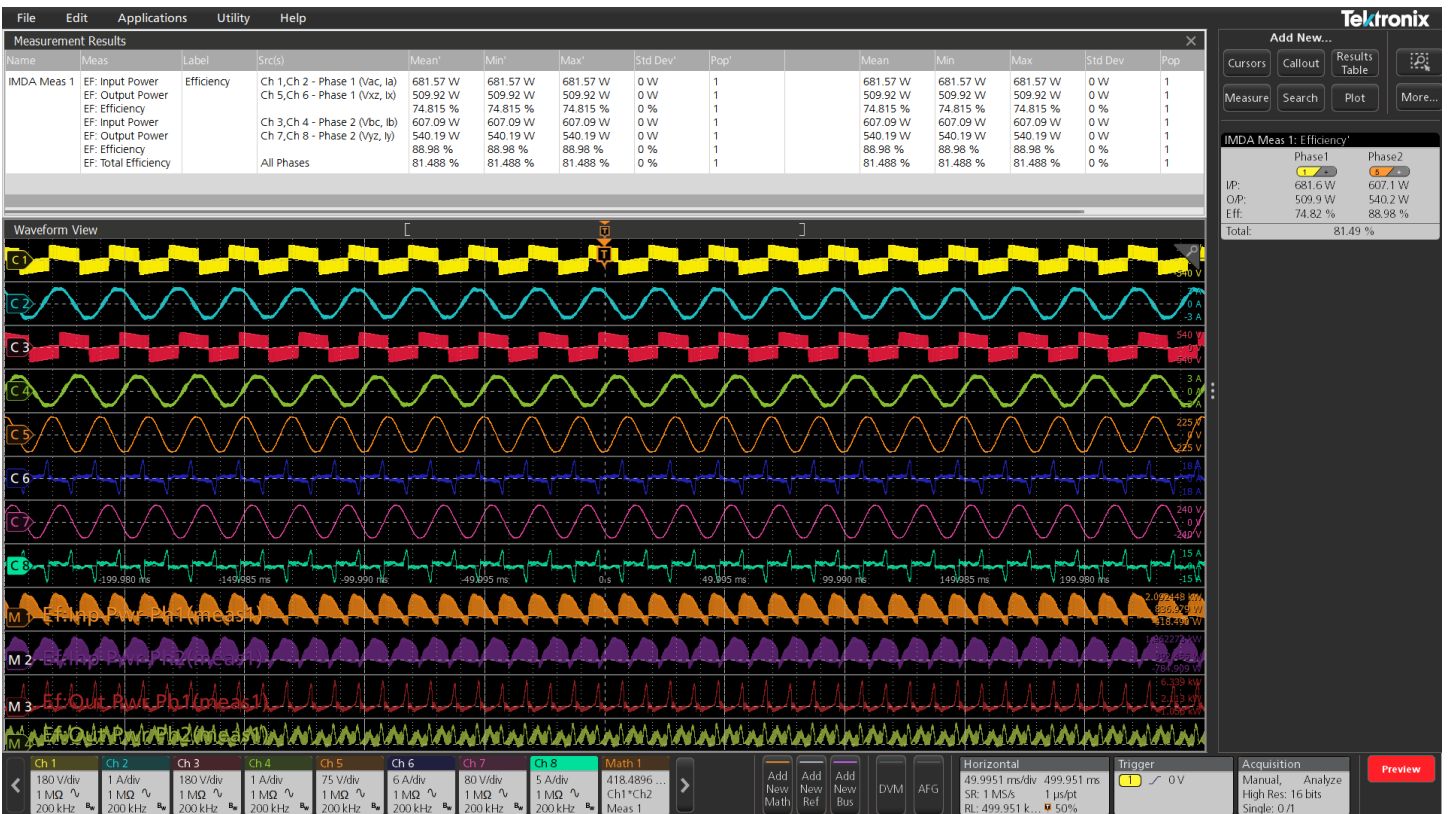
File Edit Applications Utility Help

Tektronix

Measurement Results

| Name | Meas | Label | Src(s) | Mean' | Min' | Max' | Std Dev' | Pop' | Mean | Min | Max | Std Dev | Pop |
|---|---|---|---|---|---|---|---|---|---|---|---|---|---|
| IMDA Meas 1 | EF: Input Power | Efficiency | Ch 1,Ch 2 - Phase 1 (Vac, Ia) | 681.57 W | 681.57 W | 681.57 W | 0 W | 1 | 681.57 W | 681.57 W | 681.57 W | 0 W | 1 |
| | EF: Output Power | | Ch 5,Ch 6 - Phase 1 (Vxz, Ix) | 509.92 W | 509.92 W | 509.92 W | 0 W | 1 | 509.92 W | 509.92 W | 509.92 W | 0 W | 1 |
| | EF: Efficiency | | | 74.815 % | 74.815 % | 74.815 % | 0 % | 1 | 74.815 % | 74.815 % | 74.815 % | 0 % | 1 |
| | EF: Input Power | | Ch 3,Ch 4 - Phase 2 (Vbc, Ib) | 607.09 W | 607.09 W | 607.09 W | 0 W | 1 | 607.09 W | 607.09 W | 607.09 W | 0 W | 1 |
| | EF: Output Power | | Ch 7,Ch 8 - Phase 2 (Vyz, Iy) | 540.19 W | 540.19 W | 540.19 W | 0 W | 1 | 540.19 W | 540.19 W | 540.19 W | 0 W | 1 |
| | EF: Efficiency | | | 88.98 % | 88.98 % | 88.98 % | 0 % | 1 | 88.98 % | 88.98 % | 88.98 % | 0 % | 1 |
| | EF: Total Efficiency | | All Phases | 81.488 % | 81.488 % | 81.488 % | 0 % | 1 | 81.488 % | 81.488 % | 81.488 % | 0 % | 1 |

Add New...
Cursors Callout Results Table
Measure Search Plot More...

IMDA Meas 1: Efficiency'
| | Phase1 | Phase2 |
|---|---|---|
| I/P: | 681.6 W | 607.1 W |
| O/P: | 509.9 W | 540.2 W |
| Eff: | 74.82 % | 88.98 % |
| Total: | 81.49 % | |

Waveform View

C1 540 V
C2 0 A -3 A
C3 540 V 540 V
C4 3 A 0 A
C5 225 V 0 V -225 V
C6 18 A 0 A -18 A
C7 240 V 0 V -240 V
C8 15 A 0 A -15 A
-199.980 ms -149.985 ms -99.990 ms -49.995 ms 0 s 49.995 ms 99.990 ms 149.985 ms 199.980 ms
M1 Ef:Inp Pwr Ph1(meas1) 2.092448 kW 836.979 W -418.490 W
M2 Ef:Inp Pwr Ph2(meas1) -784.909 W
M3 Ef:Out Pwr Ph1(meas1) 6.339 kW
M4 Ef:Out Pwr Ph2(meas1)

Ch 1 180 V/div 1 MΩ 200 kHz
Ch 2 1 A/div 1 MΩ 200 kHz
Ch 3 180 V/div 1 MΩ 200 kHz
Ch 4 1 A/div 1 MΩ 200 kHz
Ch 5 75 V/div 1 MΩ 200 kHz
Ch 6 6 A/div 1 MΩ 200 kHz
Ch 7 80 V/div 1 MΩ 200 kHz
Ch 8 5 A/div 1 MΩ 200 kHz
Math 1 418.4896 ... Ch1*Ch2 Meas 1
Add New Math Add New Ref Add New Bus DVM AFG
Horizontal 49.9951 ms/div 499.951 ms SR: 1 MS/s 1 µs/pt RL: 499.951 k... 50%
Trigger 1 0 V
Acquisition Manual, Analyze High Res: 16 bits Single: 0 /1
Preview